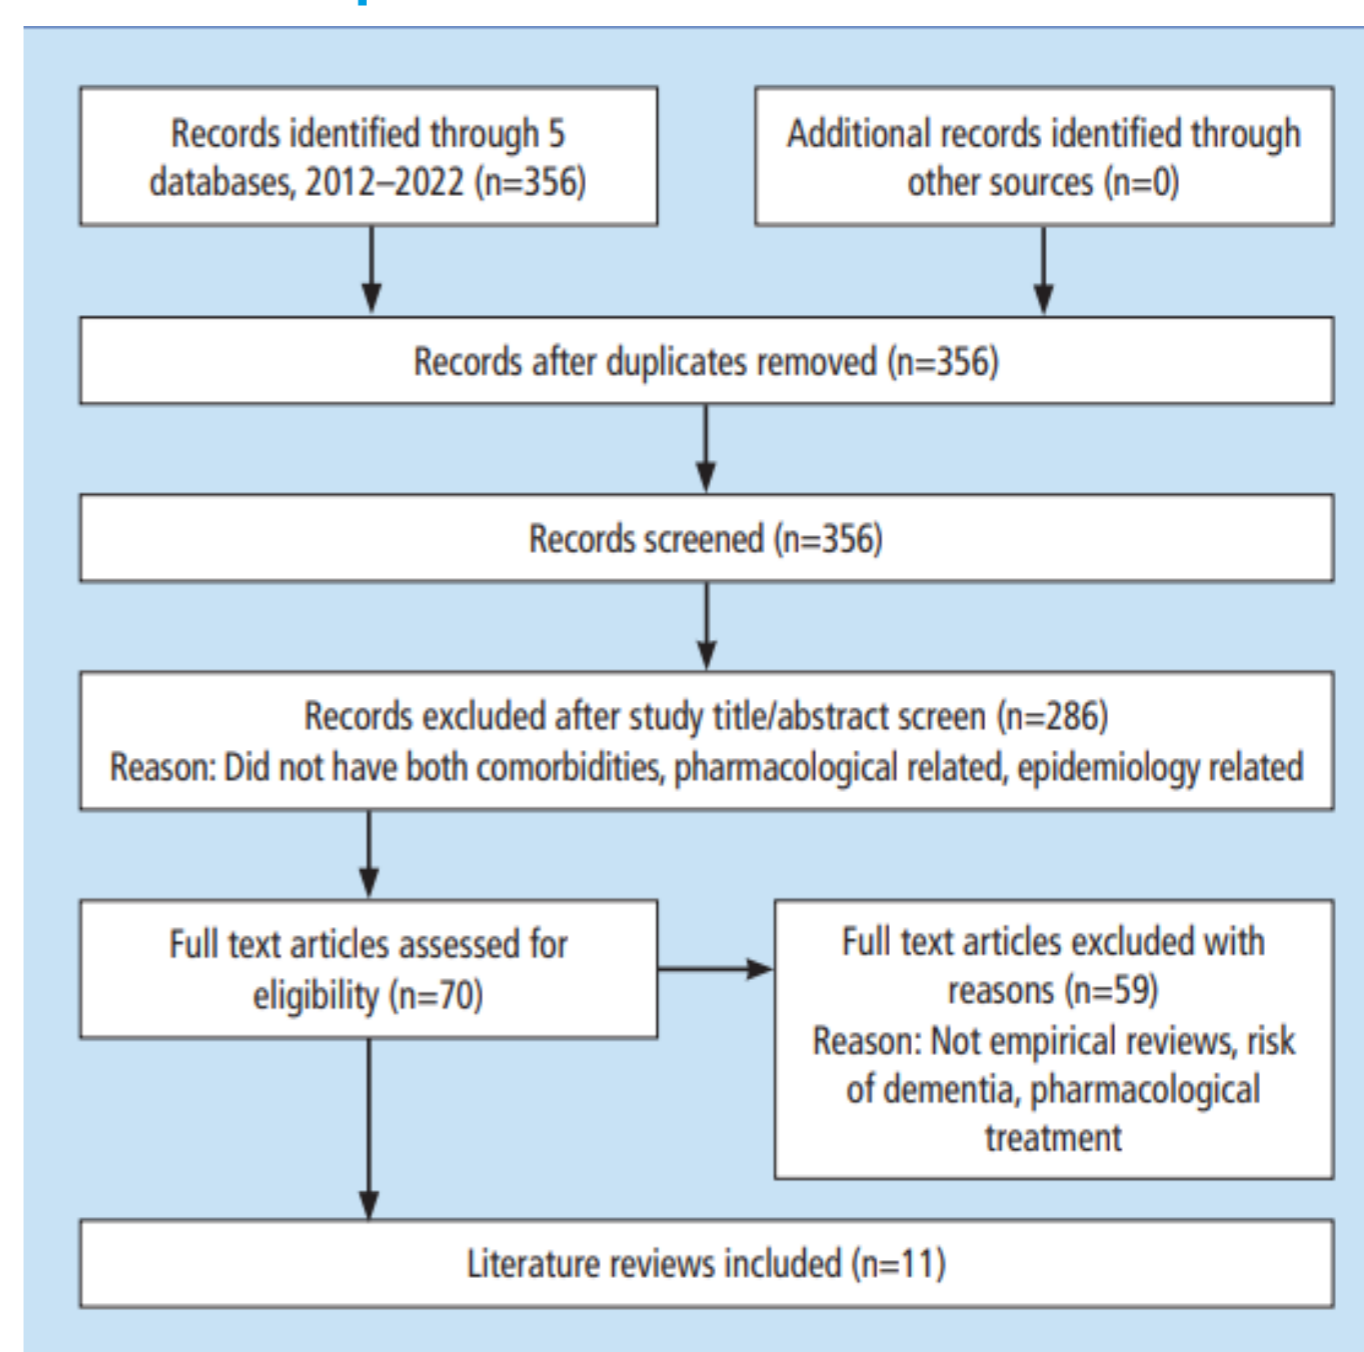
Records identified through 5 databases, 2012–2022 (n=356)

Additional records identified through other sources (n=0)

Records after duplicates removed (n=356)

Records screened (n=356)

Records excluded after study title/abstract screen (n=286)
Reason: Did not have both comorbidities, pharmacological related, epidemiology related

Full text articles assessed for eligibility (n=70)

Full text articles excluded with reasons (n=59)
Reason: Not empirical reviews, risk of dementia, pharmacological treatment

Literature reviews included (n=11)